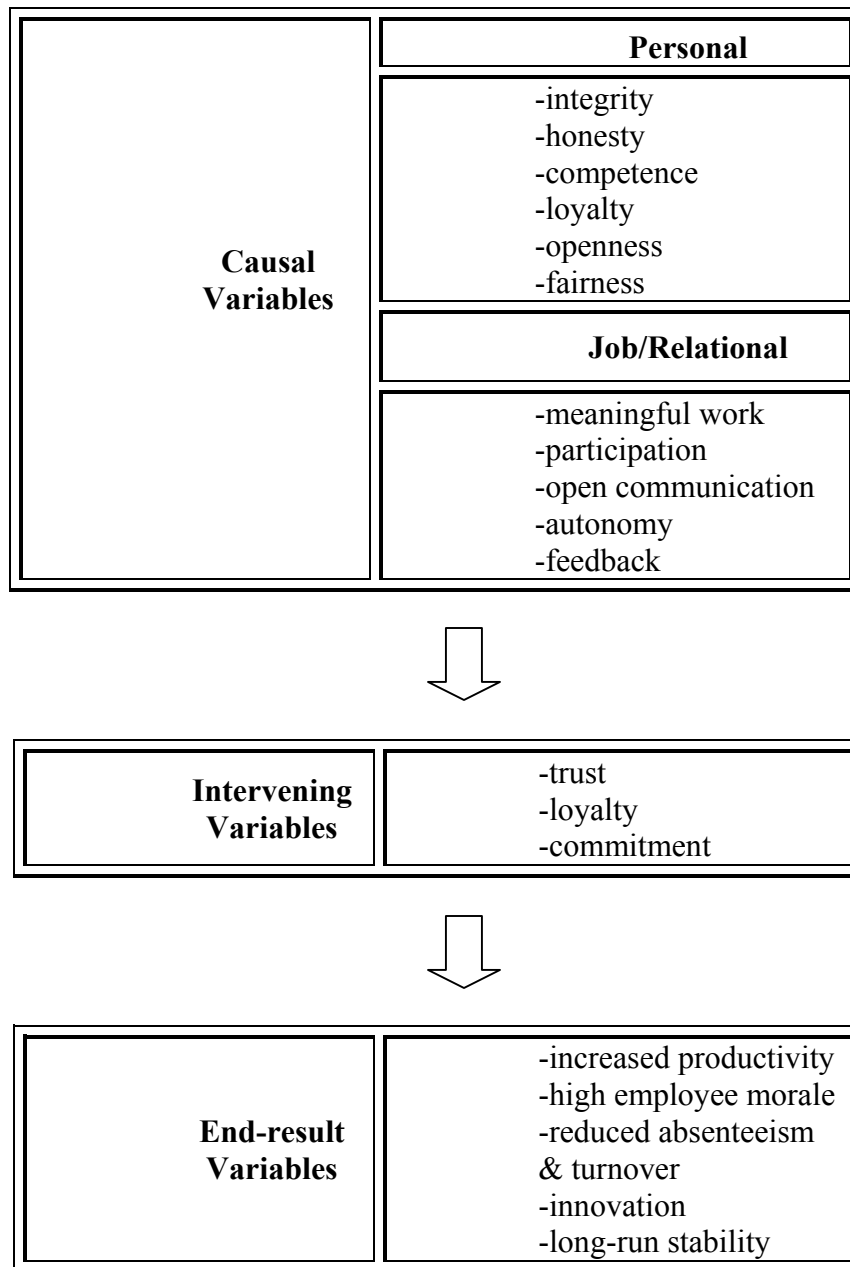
Causal Variables

Personal

-integrity
-honesty
-competence
-loyalty
-openness
-fairness

Job/Relational

-meaningful work
-participation
-open communication
-autonomy
-feedback

Intervening Variables

-trust
-loyalty
-commitment

End-result Variables

-increased productivity
-high employee morale
-reduced absenteeism & turnover
-innovation
-long-run stability